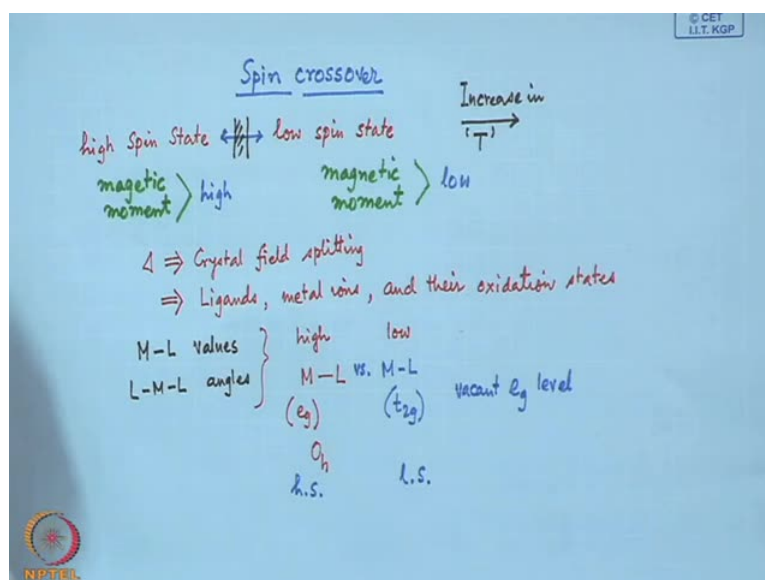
© CET
I.I.T. KGP

Spin crossover

Increase in
'T'

high Spin State $\leftrightarrow$ low spin state

magetic moment > high

magnetic moment > low

$\Delta \Rightarrow$ Crystal field splitting

$\Rightarrow$ Ligands, metal ions, and their oxidation states

M–L values
L–M–L angles } high M–L vs. low M–L
$(e_g)$ $(t_{2g})$ vacant $e_g$ level

$O_h$

h.s. l.s.

NPTEL